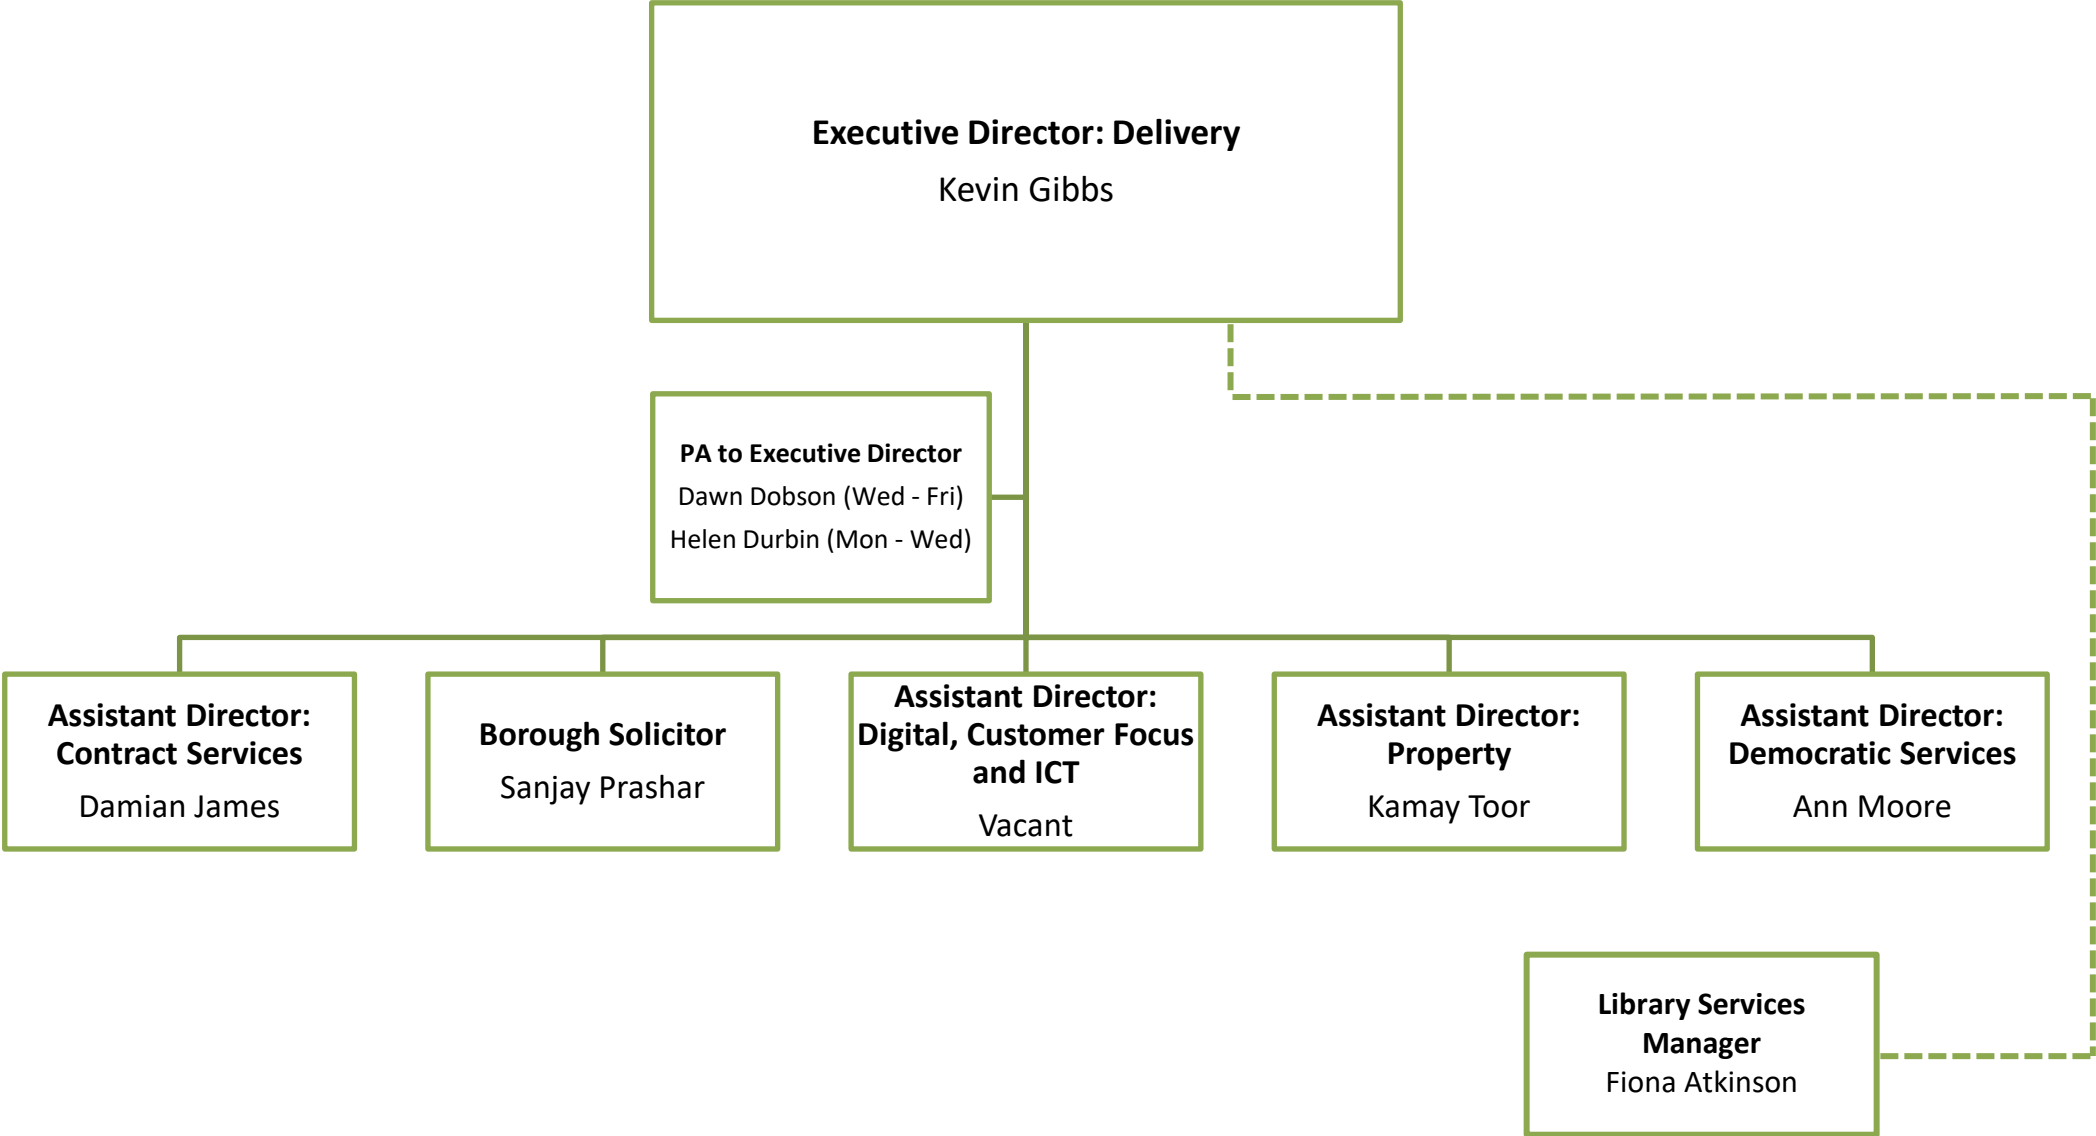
Executive Director: Delivery
Kevin Gibbs

PA to Executive Director
Dawn Dobson (Wed - Fri)
Helen Durbin (Mon - Wed)

Assistant Director: Contract Services
Damian James

Borough Solicitor
Sanjay Prashar

Assistant Director: Digital, Customer Focus and ICT
Vacant

Assistant Director: Property
Kamay Toor

Assistant Director: Democratic Services
Ann Moore

Library Services Manager
Fiona Atkinson